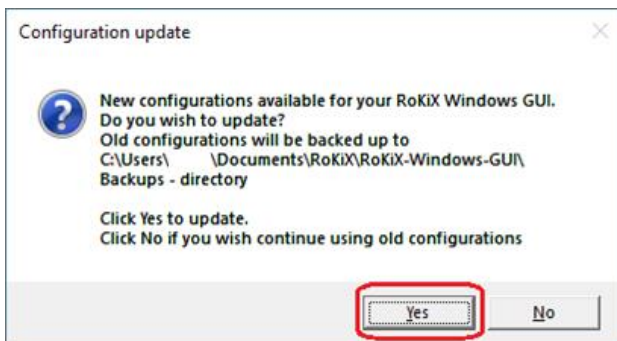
Configuration update

New configurations available for your RoKiX Windows GUI.
Do you wish to update?
Old configurations will be backed up to
C:\Users\ \Documents\RoKiX\RoKiX-Windows-GUI\
Backups - directory

Click Yes to update.
Click No if you wish continue using old configurations

Yes

No